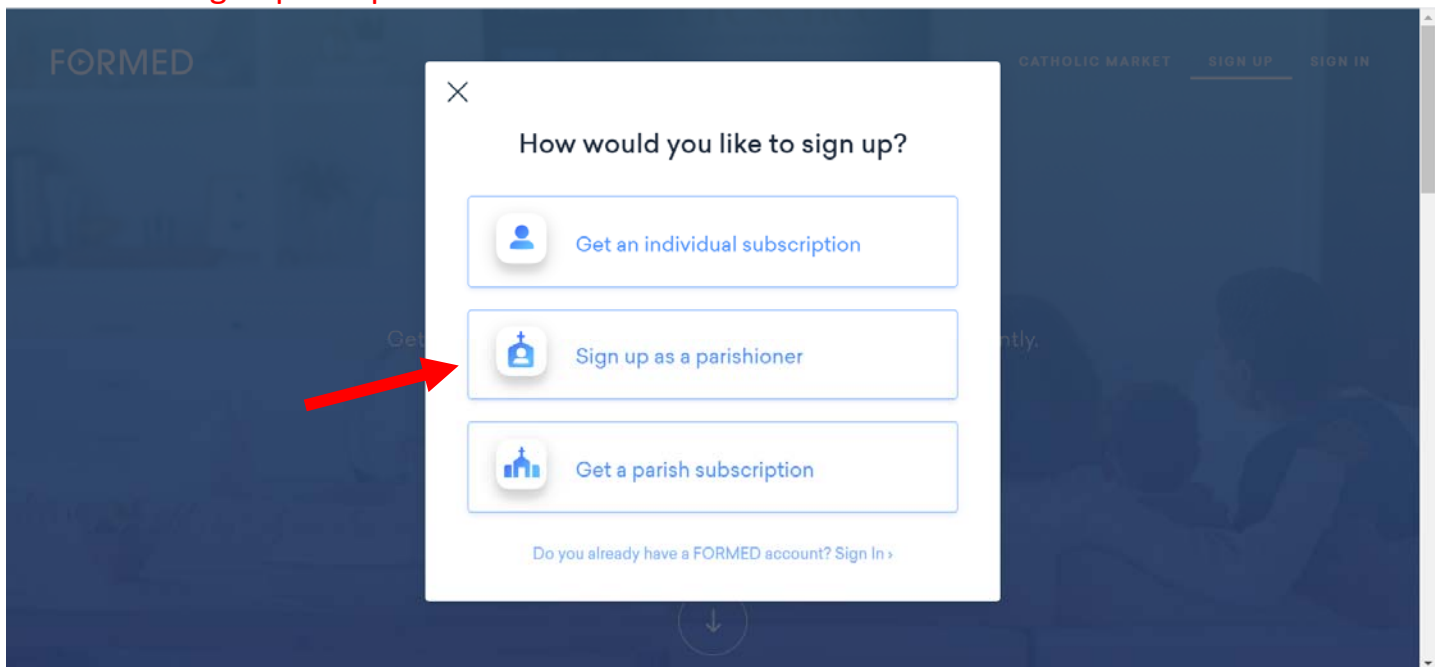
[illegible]

FORMED

CATHOLIC MARKET SIGN UP SIGN IN

How would you like to sign up?

Get an individual subscription

Get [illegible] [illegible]ntly.

Sign up as a parishioner

Get a parish subscription

Do you already have a FORMED account? Sign In ›